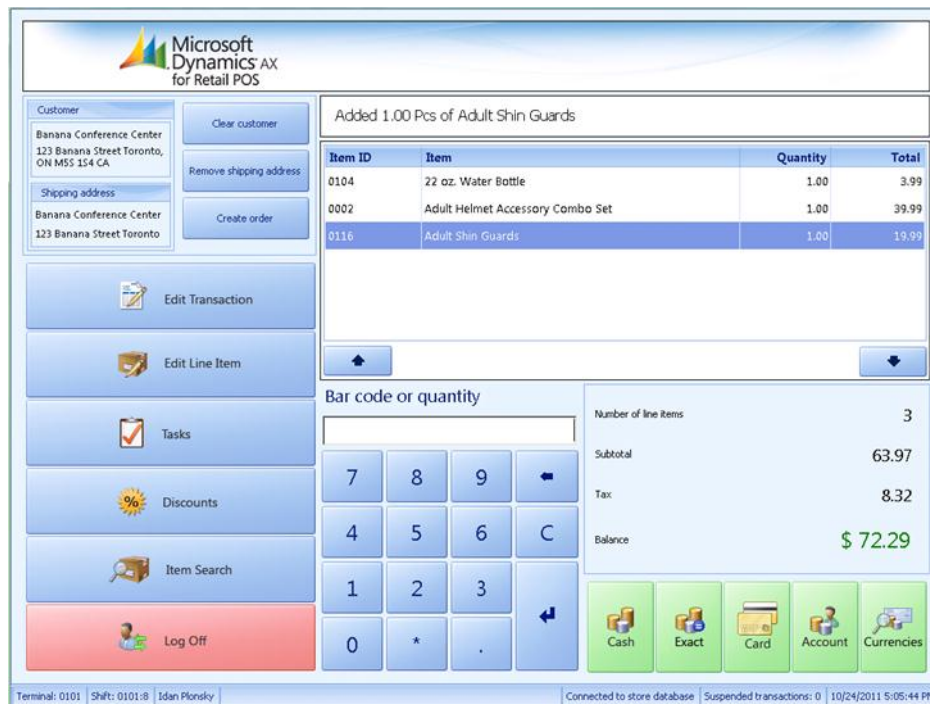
Microsoft Dynamics AX for Retail POS

Customer
Banana Conference Center
123 Banana Street Toronto, ON M5S 1S4 CA

Shipping address
Banana Conference Center
123 Banana Street Toronto

Clear customer

Remove shipping address

Create order

Added 1.00 Pcs of Adult Shin Guards

| Item ID | Item | Quantity | Total |
|---|---|---|---|
| 0104 | 22 oz. Water Bottle | 1.00 | 3.99 |
| 0002 | Adult Helmet Accessory Combo Set | 1.00 | 39.99 |
| 0116 | Adult Shin Guards | 1.00 | 19.99 |

Edit Transaction

Edit Line Item

Tasks

Discounts

Item Search

Log Off

Bar code or quantity

7 8 9
4 5 6 C
1 2 3
0 * .

Number of line items 3

Subtotal 63.97

Tax 8.32

Balance $ 72.29

Cash Exact Card Account Currencies

Terminal: 0101 | Shift: 0101:8 | Idan Plonsky | Connected to store database | Suspended transactions: 0 | 10/24/2011 5:05:44 P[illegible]